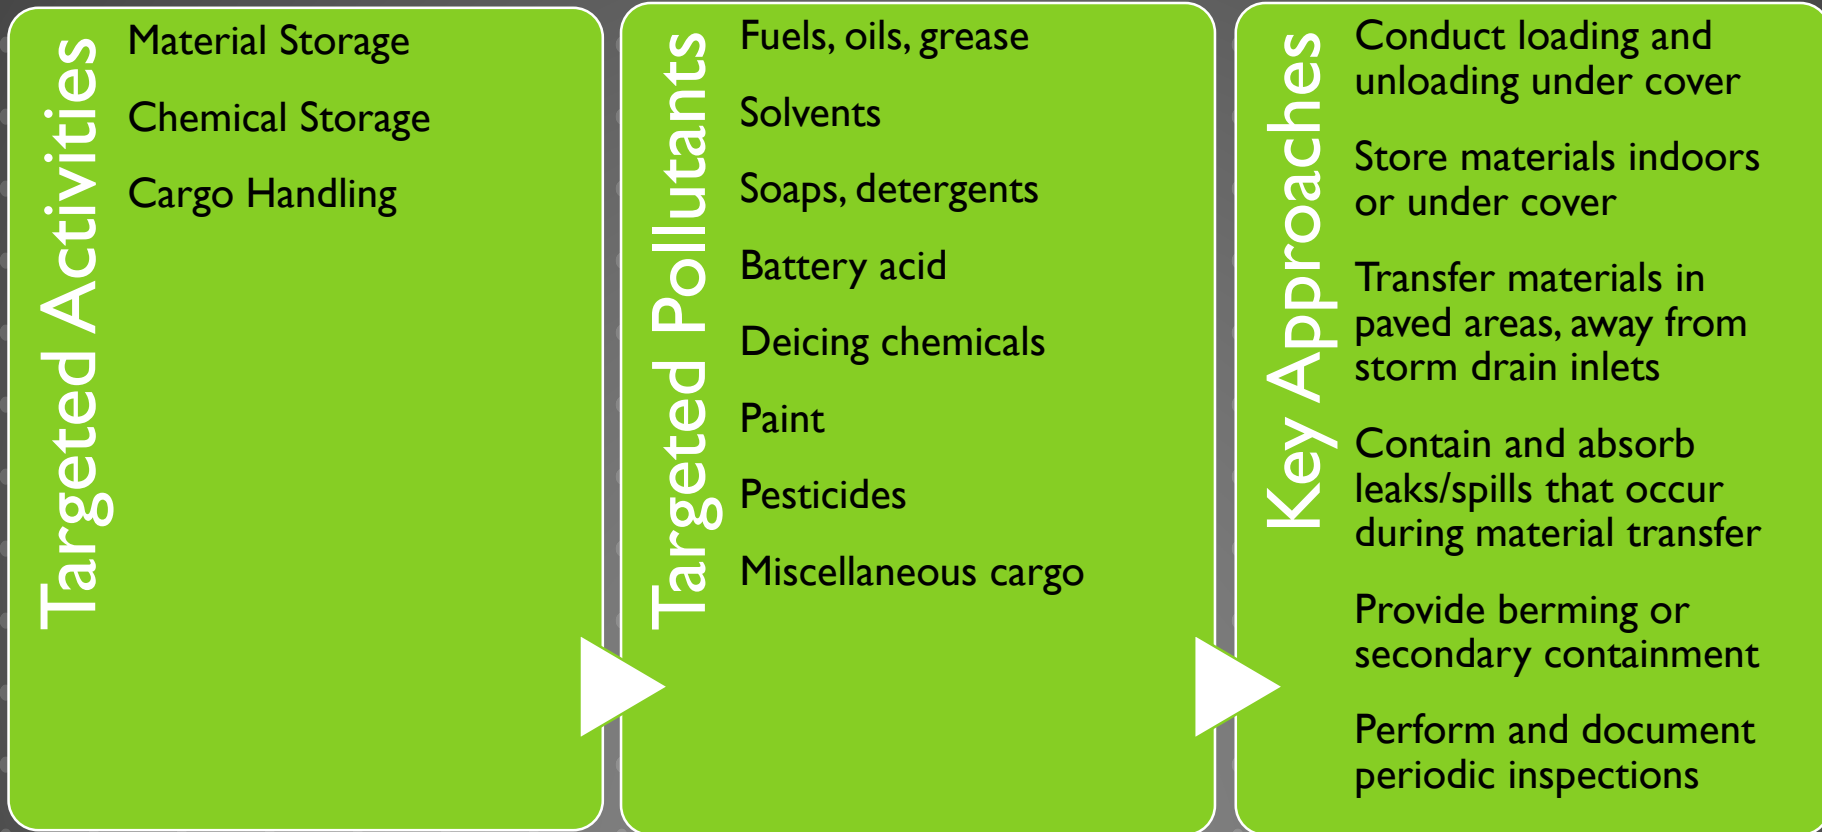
Targeted Activities

Material Storage

Chemical Storage

Cargo Handling

Targeted Pollutants

Fuels, oils, grease

Solvents

Soaps, detergents

Battery acid

Deicing chemicals

Paint

Pesticides

Miscellaneous cargo

Key Approaches

Conduct loading and unloading under cover

Store materials indoors or under cover

Transfer materials in paved areas, away from storm drain inlets

Contain and absorb leaks/spills that occur during material transfer

Provide berming or secondary containment

Perform and document periodic inspections